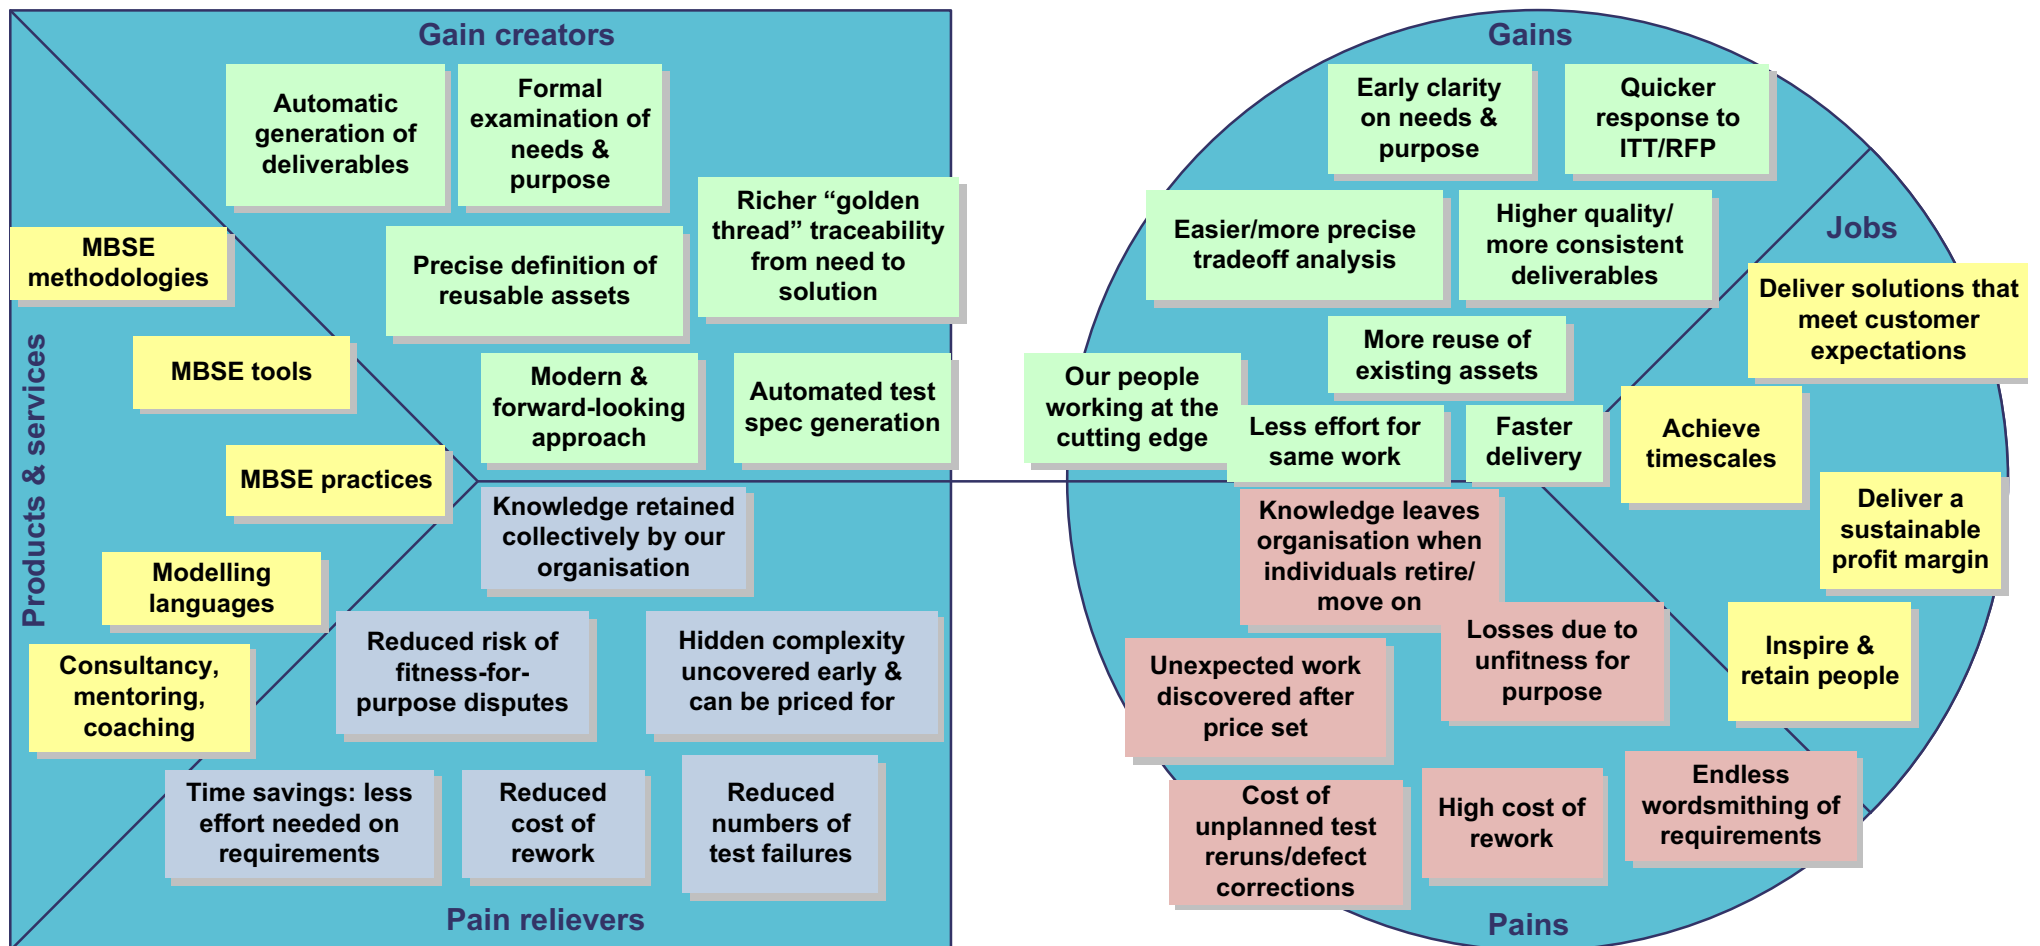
Gain creators

Automatic generation of deliverables

Formal examination of needs & purpose

Richer “golden thread” traceability from need to solution

Precise definition of reusable assets

Modern & forward-looking approach

Automated test spec generation

MBSE methodologies

MBSE tools

MBSE practices

Modelling languages

Consultancy, mentoring, coaching

Products & services

Knowledge retained collectively by our organisation

Reduced risk of fitness-for-purpose disputes

Hidden complexity uncovered early & can be priced for

Time savings: less effort needed on requirements

Reduced cost of rework

Reduced numbers of test failures

Pain relievers

Gains

Early clarity on needs & purpose

Quicker response to ITT/RFP

Easier/more precise tradeoff analysis

Higher quality/ more consistent deliverables

More reuse of existing assets

Our people working at the cutting edge

Less effort for same work

Faster delivery

Jobs

Deliver solutions that meet customer expectations

Achieve timescales

Deliver a sustainable profit margin

Inspire & retain people

Knowledge leaves organisation when individuals retire/ move on

Losses due to unfitness for purpose

Unexpected work discovered after price set

Cost of unplanned test reruns/defect corrections

High cost of rework

Endless wordsmithing of requirements

Pains